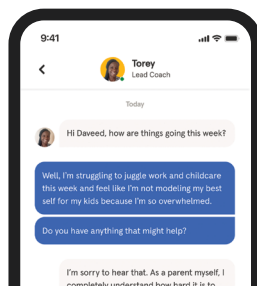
9:41

<

Torey
Lead Coach

Today

Hi Daveed, how are things going this week?

Well, I'm struggling to juggle work and childcare this week and feel like I'm not modeling my best self for my kids because I'm so overwhelmed.

Do you have anything that might help?

I'm sorry to hear that. As a parent myself, I completely understand how hard it is to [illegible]